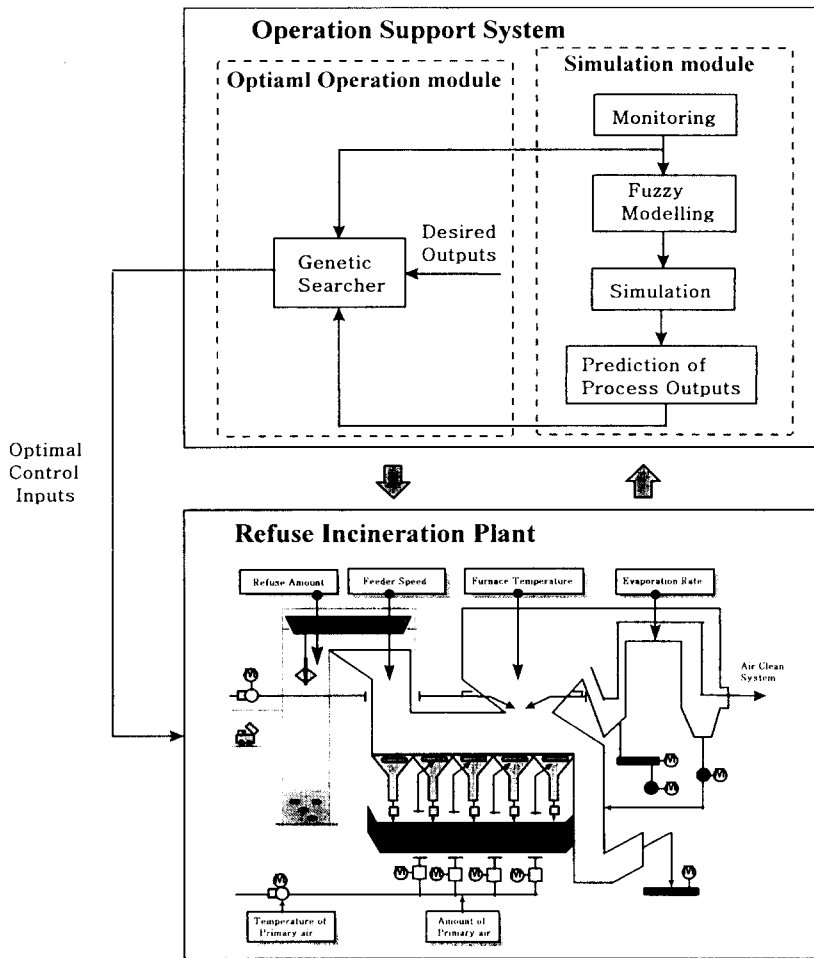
Operation Support System

Optiaml Operation module

Simulation module

Monitoring

Fuzzy Modelling

Desired Outputs

Genetic Searcher

Simulation

Prediction of Process Outputs

Optimal Control Inputs

Refuse Incineration Plant

Refuse Amount

Feeder Speed

Furnace Temperature

Evaporation Rate

Air Clean System

M

M

M

M

M

M

M

M

Temperature of Primary air

Amount of Primary air